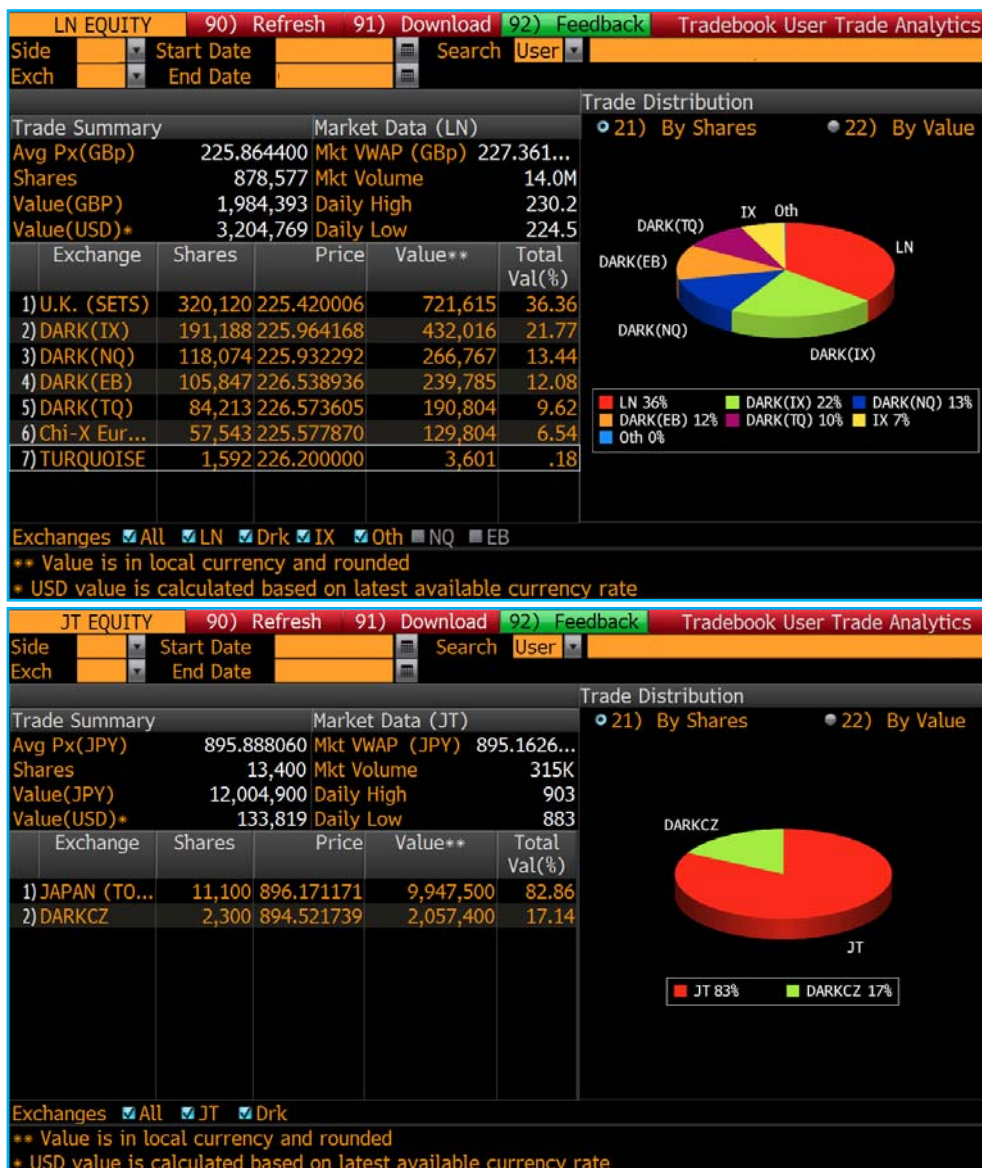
LN EQUITY 90) Refresh 91) Download 92) Feedback Tradebook User Trade Analytics
Side Start Date Search User
Exch End Date

Trade Summary

| | | | |
|---|---|---|---|
| Avg Px(GBp) | 225.864400 | Mkt VWAP (GBp) | 227.361... |
| Shares | 878,577 | Mkt Volume | 14.0M |
| Value(GBP) | 1,984,393 | Daily High | 230.2 |
| Value(USD)* | 3,204,769 | Daily Low | 224.5 |

Market Data (LN)

| Exchange | Shares | Price | Value** | Total Val(%) |
|---|---|---|---|---|
| 1) U.K. (SETS) | 320,120 | 225.420006 | 721,615 | 36.36 |
| 2) DARK(IX) | 191,188 | 225.964168 | 432,016 | 21.77 |
| 3) DARK(NQ) | 118,074 | 225.932292 | 266,767 | 13.44 |
| 4) DARK(EB) | 105,847 | 226.538936 | 239,785 | 12.08 |
| 5) DARK(TQ) | 84,213 | 226.573605 | 190,804 | 9.62 |
| 6) Chi-X Eur... | 57,543 | 225.577870 | 129,804 | 6.54 |
| 7) TURQUOISE | 1,592 | 226.200000 | 3,601 | .18 |

Trade Distribution
21) By Shares 22) By Value
DARK(TQ) IX Oth LN DARK(EB) DARK(NQ) DARK(IX)
LN 36% DARK(IX) 22% DARK(NQ) 13% DARK(EB) 12% DARK(TQ) 10% IX 7% Oth 0%

Exchanges All LN Drk IX Oth NQ EB
** Value is in local currency and rounded
* USD value is calculated based on latest available currency rate

JT EQUITY 90) Refresh 91) Download 92) Feedback Tradebook User Trade Analytics
Side Start Date Search User
Exch End Date

Trade Summary

| | | | |
|---|---|---|---|
| Avg Px(JPY) | 895.888060 | Mkt VWAP (JPY) | 895.1626... |
| Shares | 13,400 | Mkt Volume | 315K |
| Value(JPY) | 12,004,900 | Daily High | 903 |
| Value(USD)* | 133,819 | Daily Low | 883 |

Market Data (JT)

| Exchange | Shares | Price | Value** | Total Val(%) |
|---|---|---|---|---|
| 1) JAPAN (TO... | 11,100 | 896.171171 | 9,947,500 | 82.86 |
| 2) DARKCZ | 2,300 | 894.521739 | 2,057,400 | 17.14 |

Trade Distribution
21) By Shares 22) By Value
DARKCZ JT
JT 83% DARKCZ 17%

Exchanges All JT Drk
** Value is in local currency and rounded
* USD value is calculated based on latest available currency rate